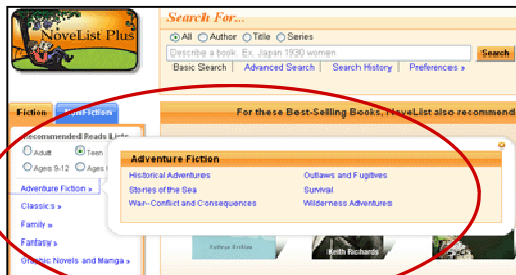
NoveList Plus

Search For...

All Author Title Series

Describe a book. Ex. Japan 1930 women

Search

Basic Search | Advanced Search | Search History | Preferences »

Fiction | Non-Fiction

Recommended Reads Lists

Adult Teen

Ages 9-12 Ages 0-8

Adventure Fiction »

Classics »

Family »

Fantasy »

Graphic Novels and Manga »

For these Best-Selling Books, NoveList also recommends

Adventure Fiction

Historical Adventures

Stories of the Sea

War-Conflict and Consequences

Outlaws and Fugitives

Survival

Wilderness Adventures

Kathryn Erskine

Keith Richards